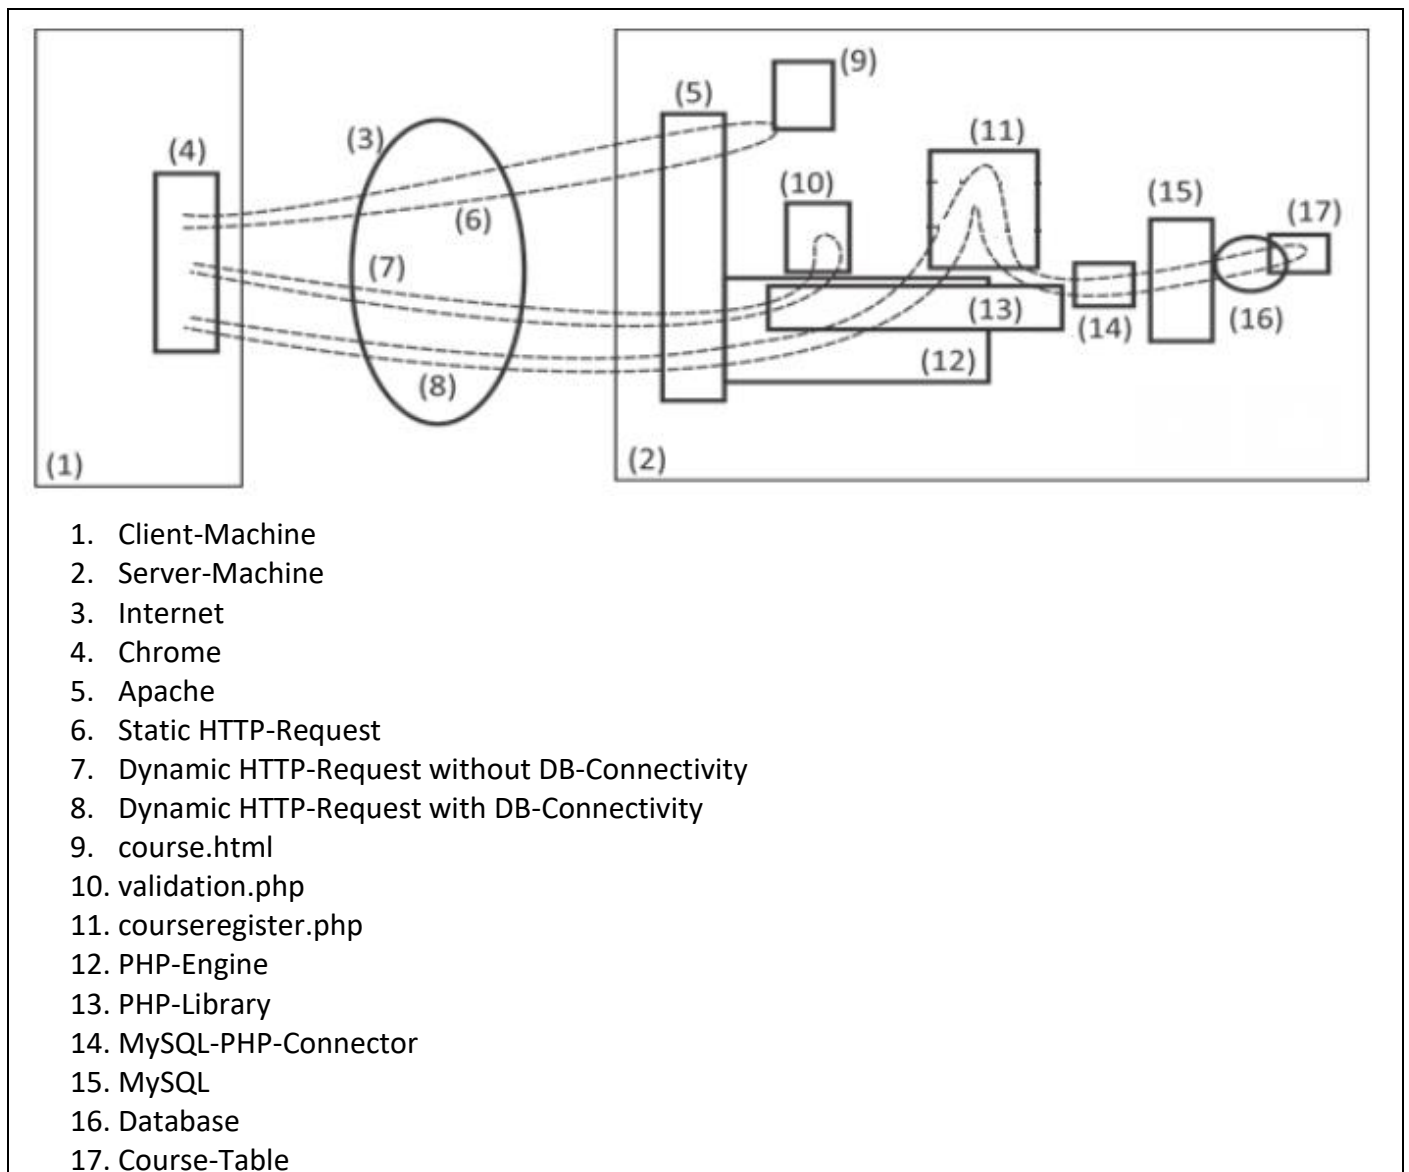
(1)
(4)
(3)
(6)
(7)
(8)
(2)
(5)
(9)
(10)
(11)
(13)
(12)
(14)
(15)
(16)
(17)

1. Client-Machine
2. Server-Machine
3. Internet
4. Chrome
5. Apache
6. Static HTTP-Request
7. Dynamic HTTP-Request without DB-Connectivity
8. Dynamic HTTP-Request with DB-Connectivity
9. course.html
10. validation.php
11. courseregister.php
12. PHP-Engine
13. PHP-Library
14. MySQL-PHP-Connector
15. MySQL
16. Database
17. Course-Table